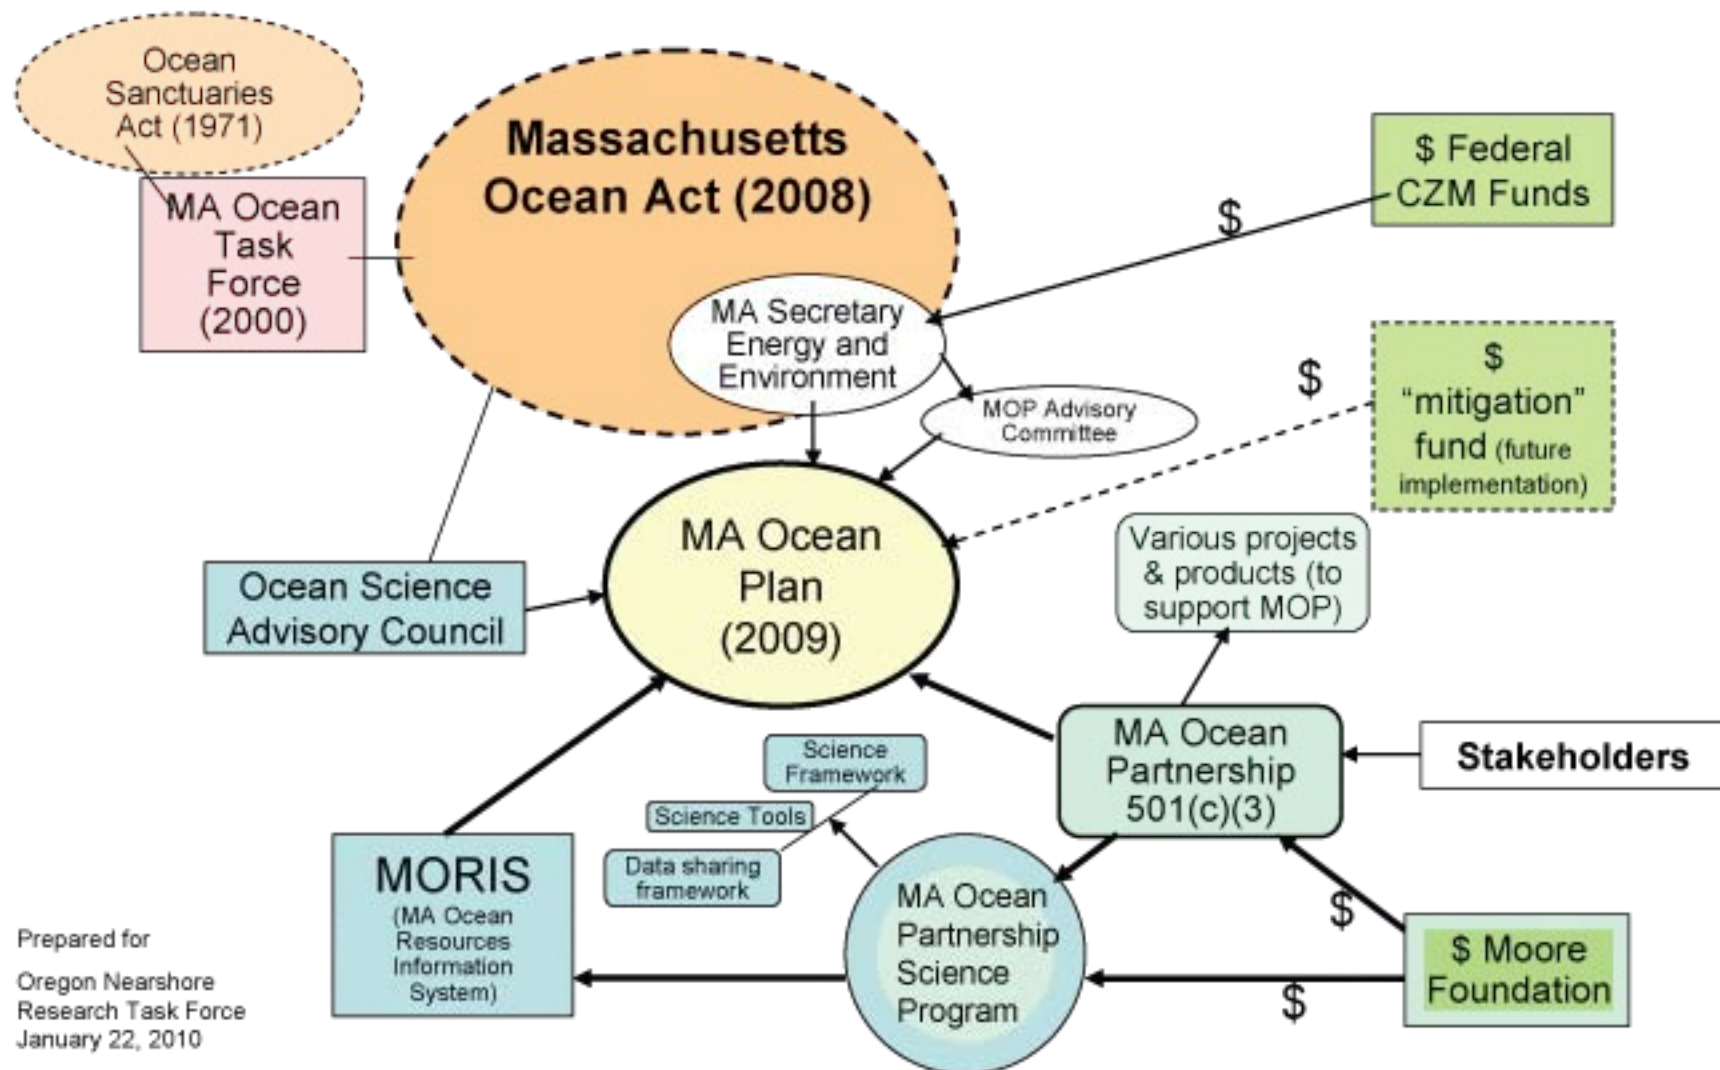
Ocean Sanctuaries Act (1971)

MA Ocean Task Force (2000)

Massachusetts Ocean Act (2008)

$ Federal CZM Funds

$

MA Secretary Energy and Environment

MOP Advisory Committee

$

$ "mitigation" fund (future implementation)

MA Ocean Plan (2009)

Ocean Science Advisory Council

Various projects & products (to support MOP)

MA Ocean Partnership 501(c)(3)

Stakeholders

Science Framework

Science Tools

Data sharing framework

MORIS (MA Ocean Resources Information System)

MA Ocean Partnership Science Program

$

$ Moore Foundation

$

Prepared for

Oregon Nearshore Research Task Force January 22, 2010